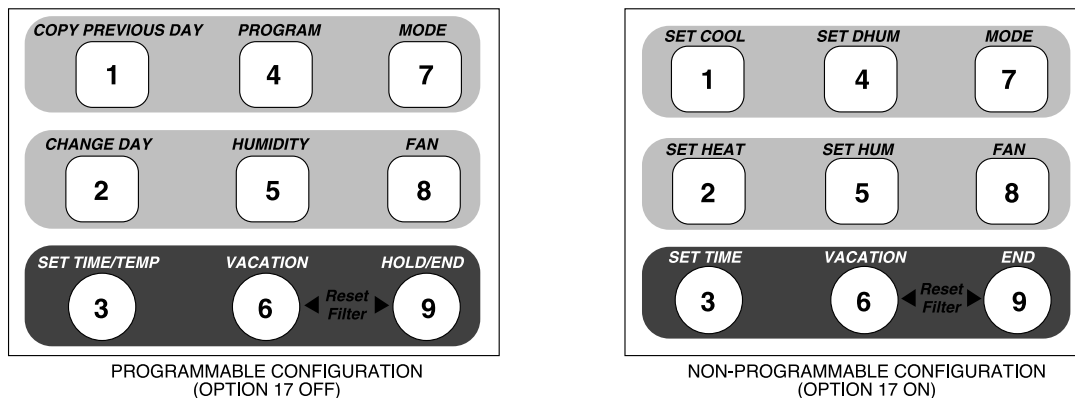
COPY PREVIOUS DAY
1
PROGRAM
4
MODE
7
CHANGE DAY
2
HUMIDITY
5
FAN
8
SET TIME/TEMP
3
VACATION
6
◀ Reset Filter ▶
HOLD/END
9

PROGRAMMABLE CONFIGURATION
(OPTION 17 OFF)

SET COOL
1
SET DHUM
4
MODE
7
SET HEAT
2
SET HUM
5
FAN
8
SET TIME
3
VACATION
6
◀ Reset Filter ▶
END
9

NON-PROGRAMMABLE CONFIGURATION
(OPTION 17 ON)